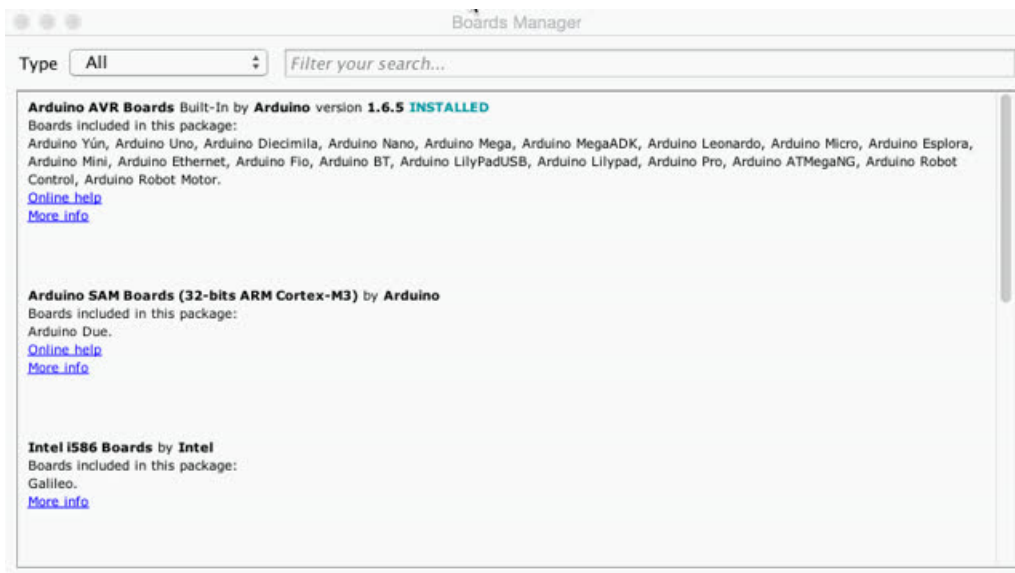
Boards Manager

Type All

Filter your search...

Arduino AVR Boards Built-In by Arduino version 1.6.5 INSTALLED
Boards included in this package:
Arduino Yún, Arduino Uno, Arduino Diecimila, Arduino Nano, Arduino Mega, Arduino MegaADK, Arduino Leonardo, Arduino Micro, Arduino Esplora, Arduino Mini, Arduino Ethernet, Arduino Fio, Arduino BT, Arduino LilyPadUSB, Arduino Lilypad, Arduino Pro, Arduino ATMegaNG, Arduino Robot Control, Arduino Robot Motor.
Online help
More info

Arduino SAM Boards (32-bits ARM Cortex-M3) by Arduino
Boards included in this package:
Arduino Due.
Online help
More info

Intel i586 Boards by Intel
Boards included in this package:
Galileo.
More info